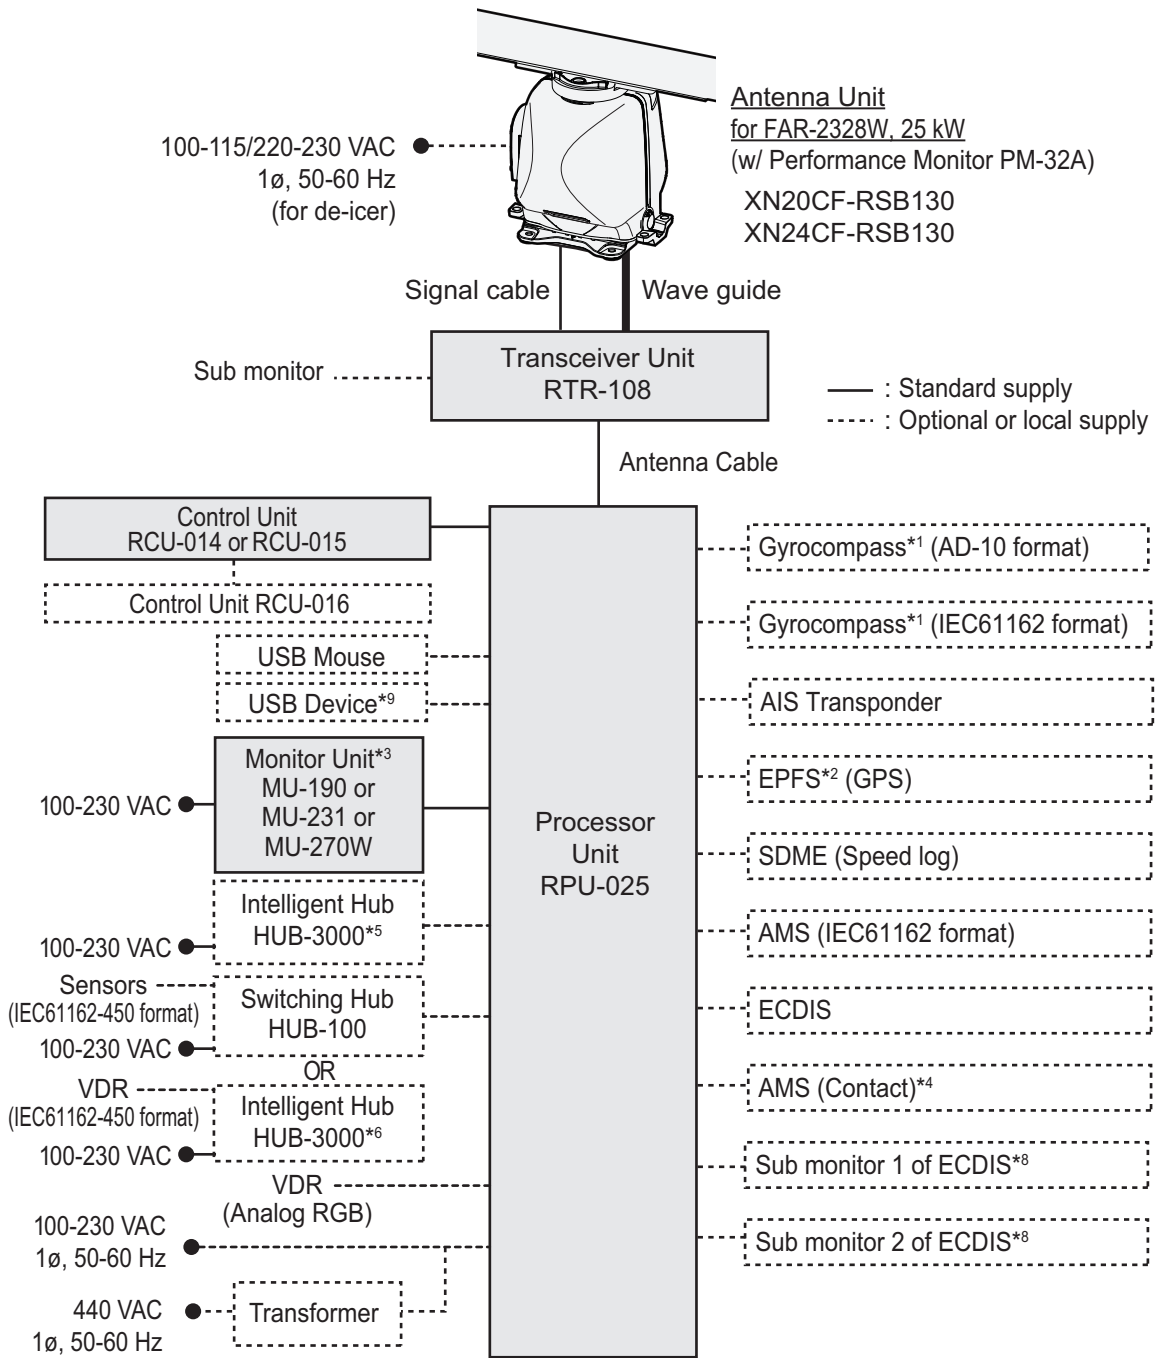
Antenna Unit
for FAR-2328W, 25 kW
(w/ Performance Monitor PM-32A)

XN20CF-RSB130
XN24CF-RSB130

100-115/220-230 VAC
1ø, 50-60 Hz
(for de-icer)

Signal cable
Wave guide

Sub monitor

Transceiver Unit
RTR-108

——— : Standard supply
- - - - : Optional or local supply

Antenna Cable

Control Unit
RCU-014 or RCU-015

Control Unit RCU-016

USB Mouse

USB Device$^{*9}$

100-230 VAC

Monitor Unit$^{*3}$
MU-190 or
MU-231 or
MU-270W

Processor
Unit
RPU-025

100-230 VAC

Intelligent Hub
HUB-3000$^{*5}$

Sensors
(IEC61162-450 format)

Switching Hub
HUB-100

100-230 VAC

OR

VDR
(IEC61162-450 format)

Intelligent Hub
HUB-3000$^{*6}$

100-230 VAC

VDR
(Analog RGB)

100-230 VAC
1ø, 50-60 Hz

440 VAC
1ø, 50-60 Hz

Transformer

Gyrocompass$^{*1}$ (AD-10 format)

Gyrocompass$^{*1}$ (IEC61162 format)

AIS Transponder

EPFS$^{*2}$ (GPS)

SDME (Speed log)

AMS (IEC61162 format)

ECDIS

AMS (Contact)$^{*4}$

Sub monitor 1 of ECDIS$^{*8}$

Sub monitor 2 of ECDIS$^{*8}$